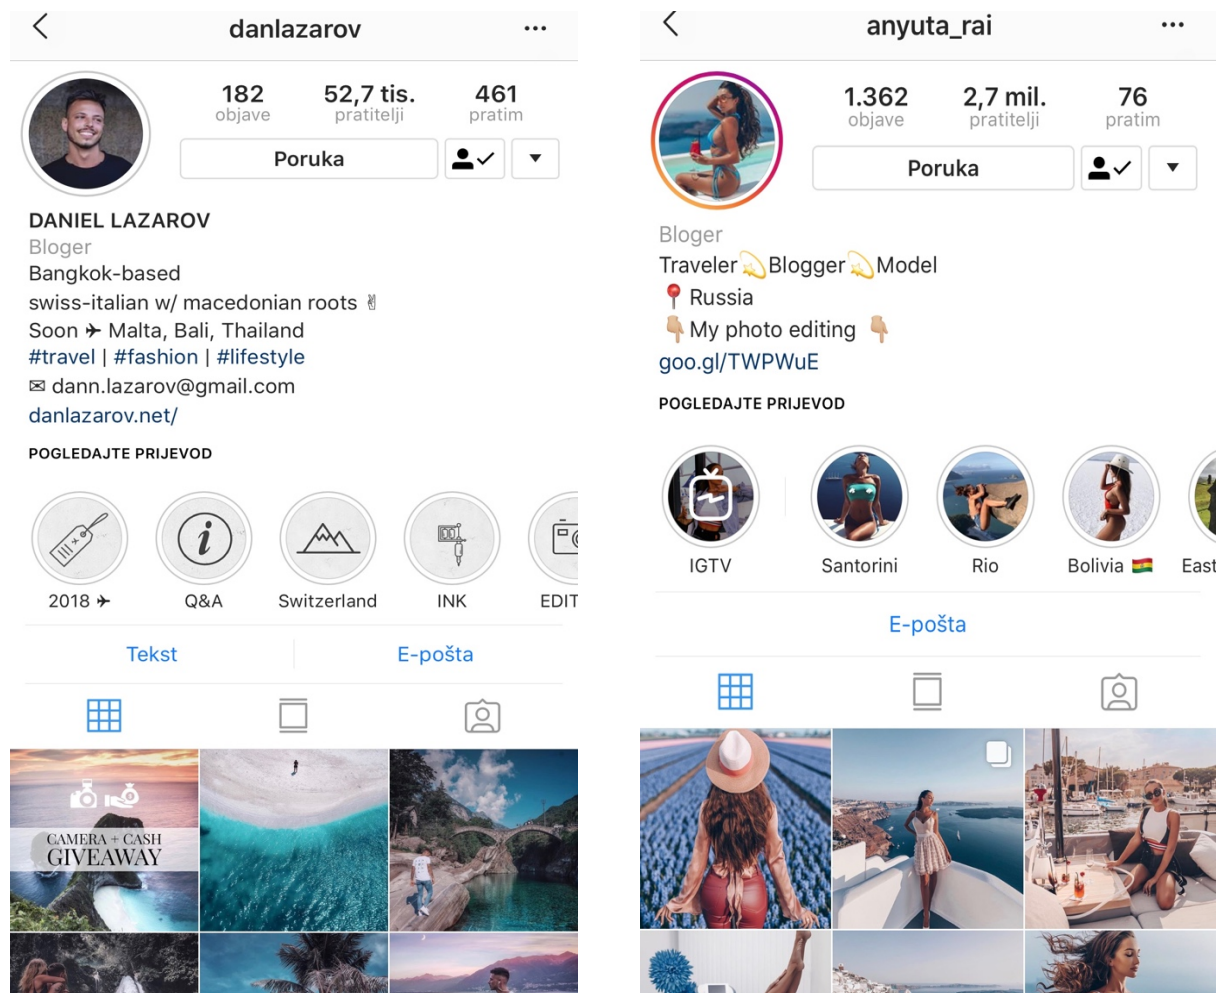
danlazarov

182 objave
52,7 tis. pratitelji
461 pratim

Poruka

DANIEL LAZAROV
Bloger
Bangkok-based
swiss-italian w/ macedonian roots ✌
Soon ✈ Malta, Bali, Thailand
#travel | #fashion | #lifestyle
✉ dann.lazarov@gmail.com
danlazarov.net/

POGLEDAJTE PRIJEVOD

2018 ✈
Q&A
Switzerland
INK
EDIT

Tekst
E-pošta

CAMERA + CASH
GIVEAWAY

anyuta_rai

1.362 objave
2,7 mil. pratitelji
76 pratim

Poruka

Bloger
Traveler💫Blogger💫Model
📍 Russia
👇 My photo editing 👇
goo.gl/TWPWuE

POGLEDAJTE PRIJEVOD

IGTV
Santorini
Rio
Bolivia 🇧🇴
East

E-pošta